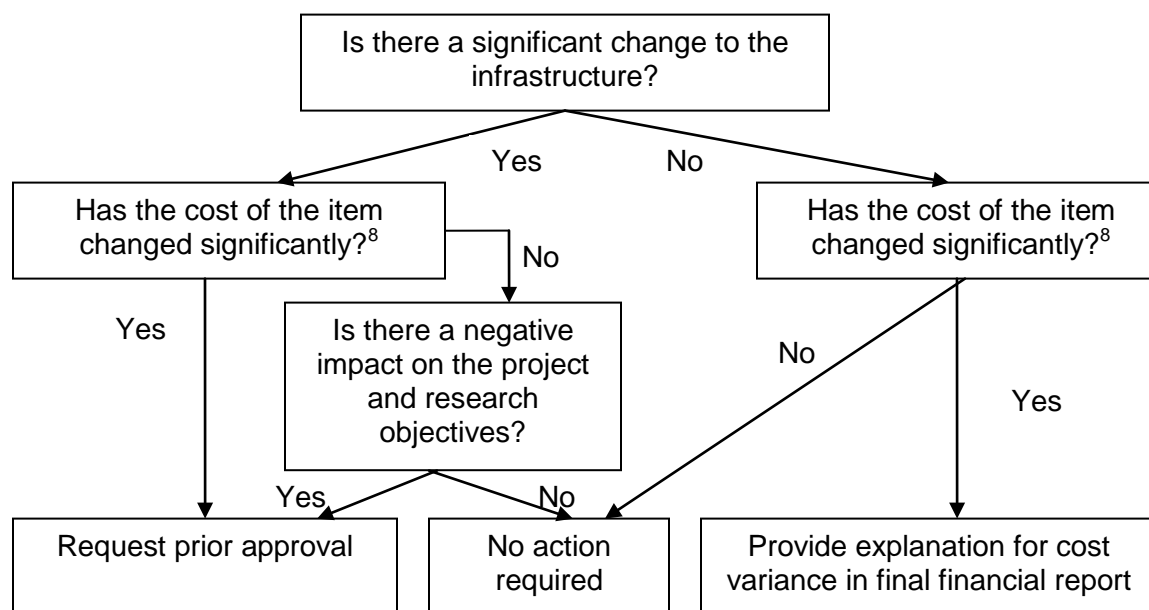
Is there a significant change to the infrastructure?

Yes

No

Has the cost of the item changed significantly?$^8$

No

Has the cost of the item changed significantly?$^8$

Yes

Is there a negative impact on the project and research objectives?

No

Yes

Yes

No

Request prior approval

No action required

Provide explanation for cost variance in final financial report